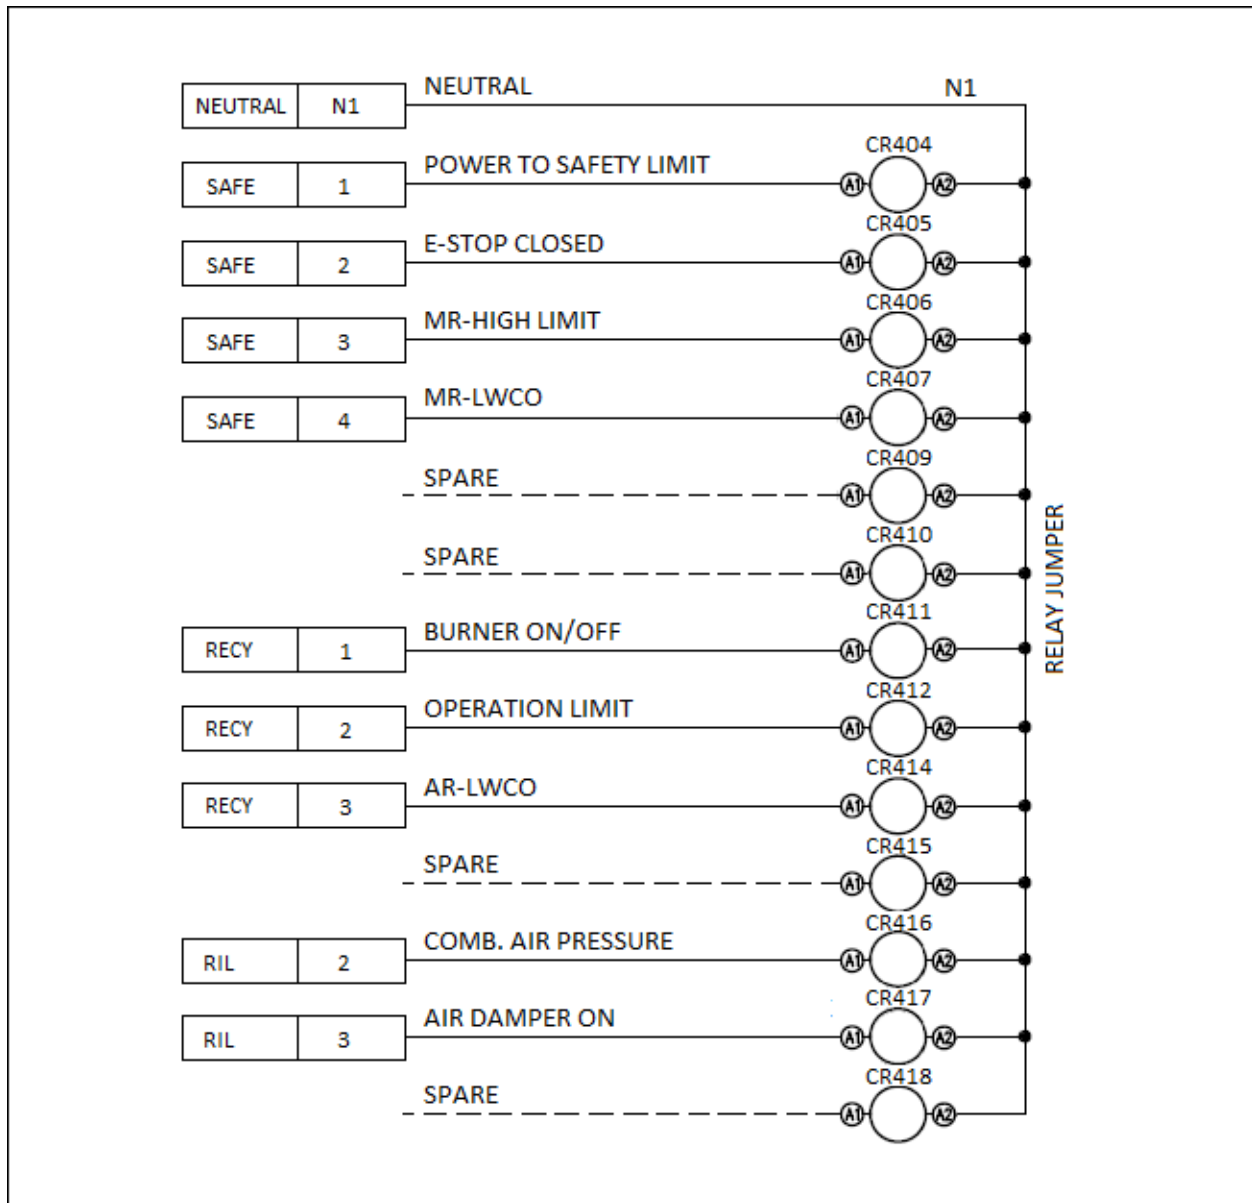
| NEUTRAL | N1 |
|---|---|

NEUTRAL N1

| SAFE | 1 |
|---|---|

POWER TO SAFETY LIMIT CR404 A1 A2

| SAFE | 2 |
|---|---|

E-STOP CLOSED CR405 A1 A2

| SAFE | 3 |
|---|---|

MR-HIGH LIMIT CR406 A1 A2

| SAFE | 4 |
|---|---|

MR-LWCO CR407 A1 A2

SPARE CR409 A1 A2

SPARE CR410 A1 A2

| RECY | 1 |
|---|---|

BURNER ON/OFF CR411 A1 A2

| RECY | 2 |
|---|---|

OPERATION LIMIT CR412 A1 A2

| RECY | 3 |
|---|---|

AR-LWCO CR414 A1 A2

SPARE CR415 A1 A2

| RIL | 2 |
|---|---|

COMB. AIR PRESSURE CR416 A1 A2

| RIL | 3 |
|---|---|

AIR DAMPER ON CR417 A1 A2

SPARE CR418 A1 A2

RELAY JUMPER